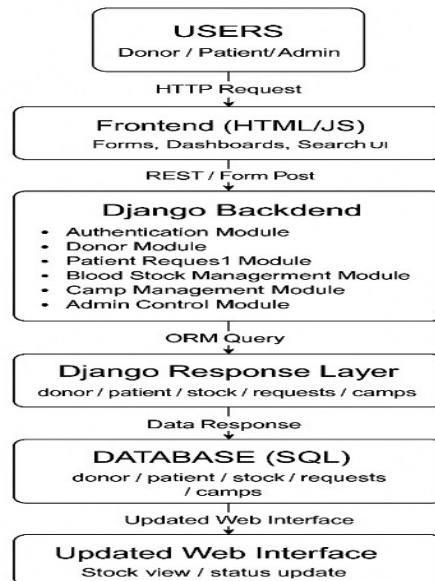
USERS
Donor / Patient/Admin

HTTP Request

Frontend (HTML/JS)
Forms, Dashboards, Search UI

REST / Form Post

Django Backdend
- Authentication Module
- Donor Module
- Patient Reques1 Module
- Blood Stock Managerment Module
- Camp Management Module
- Admin Control Module

ORM Query

Django Response Layer
donor / patient / stock / requests / camps

Data Response

DATABASE (SQL)
donor / patient / stock / requests / camps

Updated Web Interface

Updated Web Interface
Stock view / status update